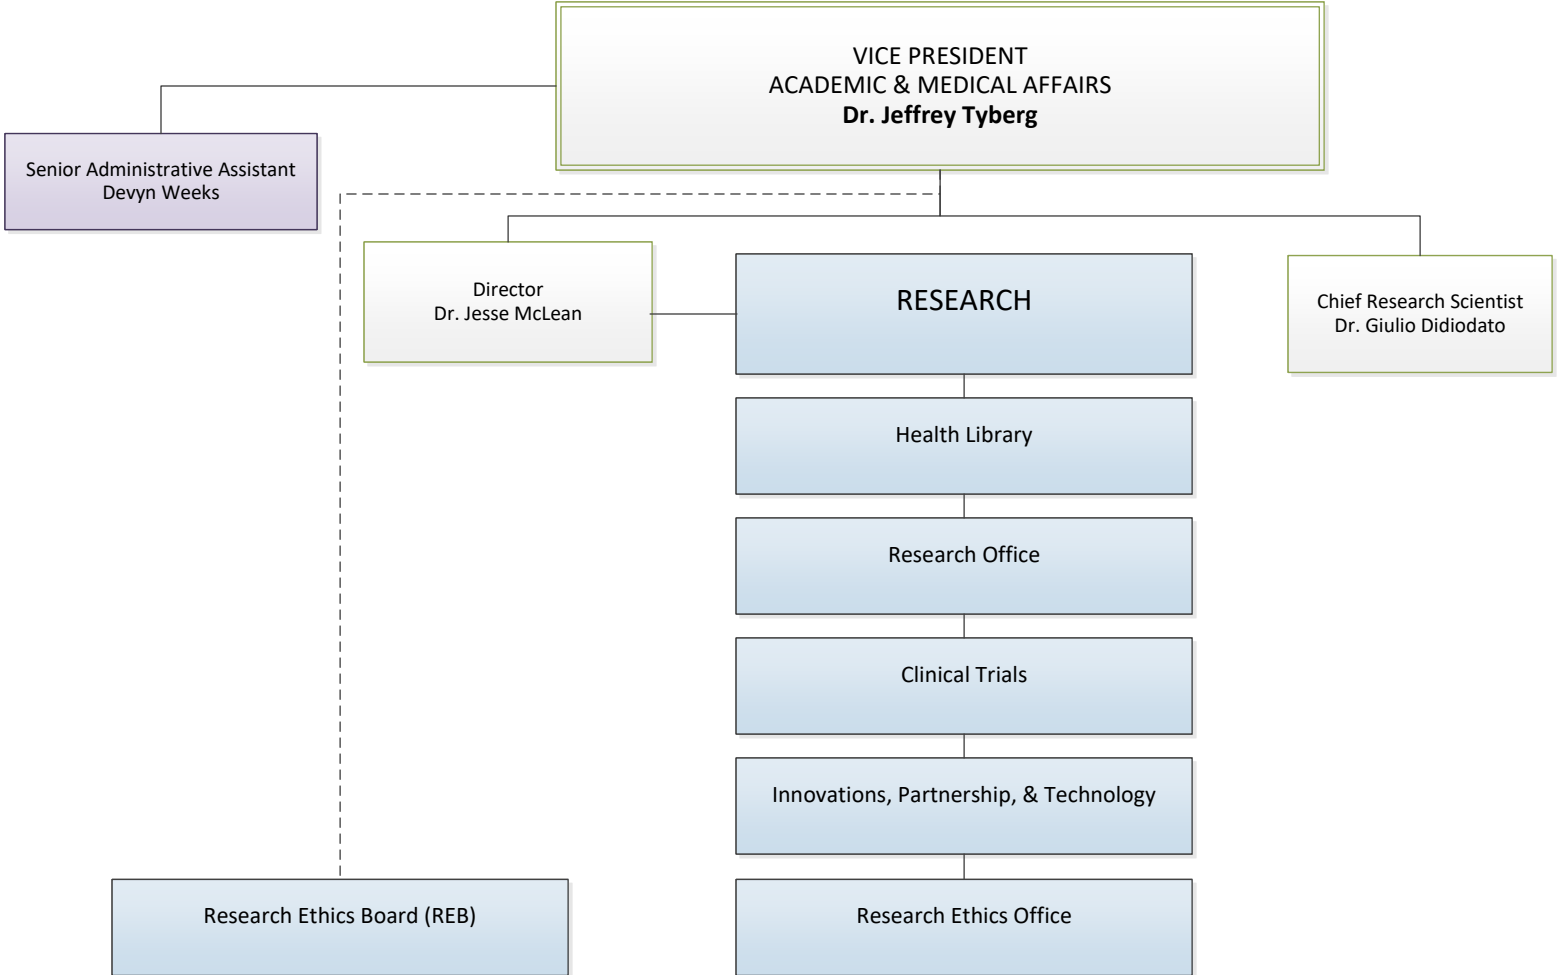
VICE PRESIDENT
ACADEMIC & MEDICAL AFFAIRS
**Dr. Jeffrey Tyberg**

Senior Administrative Assistant
Devyn Weeks

Director
Dr. Jesse McLean

RESEARCH

Chief Research Scientist
Dr. Giulio Didiodato

Health Library

Research Office

Clinical Trials

Innovations, Partnership, & Technology

Research Ethics Board (REB)

Research Ethics Office